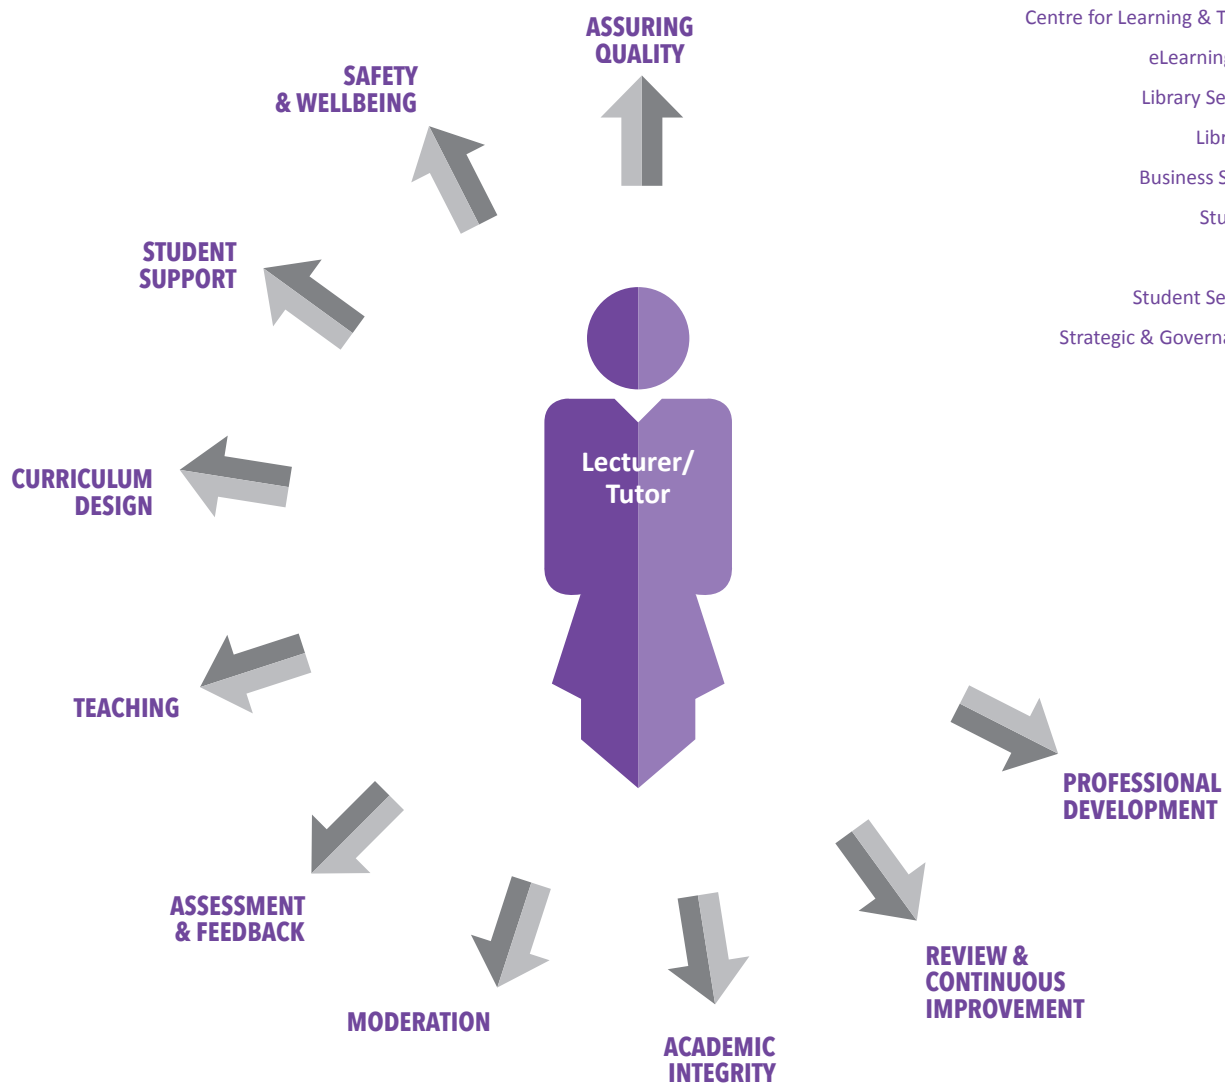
ASSURING QUALITY

SAFETY & WELLBEING

STUDENT SUPPORT

CURRICULUM DESIGN

TEACHING

ASSESSMENT & FEEDBACK

MODERATION

ACADEMIC INTEGRITY

REVIEW & CONTINUOUS IMPROVEMENT

PROFESSIONAL DEVELOPMENT

Lecturer/ Tutor

Centre for Learning & T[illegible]

eLearning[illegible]

Library Se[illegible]

Libr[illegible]

Business S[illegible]

Stu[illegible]

Student Se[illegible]

Strategic & Governa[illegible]